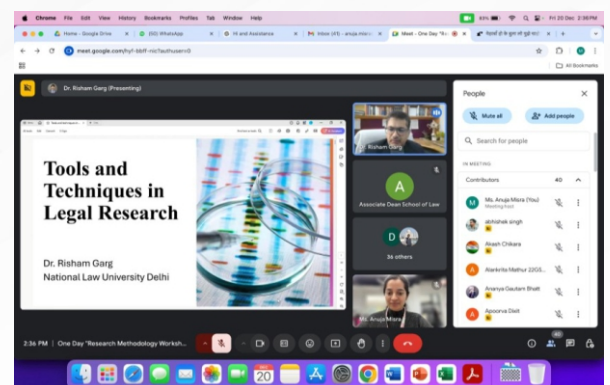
Chrome File Edit View History Bookmarks Profiles Tab Window Help

Fri 20 Dec 2:36 PM

Home - Google Drive

(50) WhatsApp

Hi and Assistance

Inbox (41) - anuja.misra

Meet - One Day "R

meet.google.com/hyf-bbff-nic?authuser=3

All Bookmarks

Dr. Risham Garg (Presenting)

Tools and Techniques in Legal Research

Dr. Risham Garg
National Law University Delhi

Risham Garg

A

Associate Dean School of Law

D

36 others

Ms. Anuja Misra

People

Mute all

Add people

Search for people

IN MEETING

Contributors 40

Ms. Anuja Misra (You)
Meeting host

abhishek singh

Akash Chikara

Atankrita Mathur 22GS...

Ananya Gautam Bhatt

Apoorva Dixit

2:36 PM | One Day "Research Methodology Worksh...

20